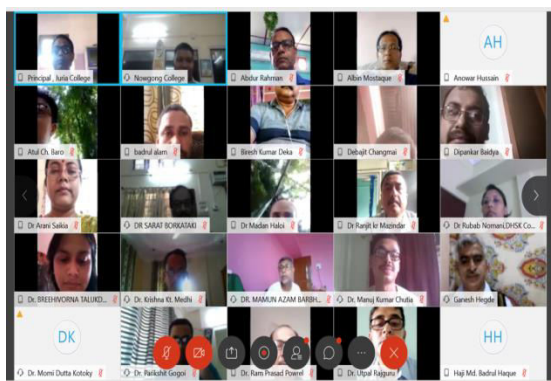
Principal , Juria College
Nowgong College
Abdur Rahman
Albin Mostaque
AH
Anowar Hussain
Atul Ch. Baro
badrul alam
Biresh Kumar Deka
Debajit Changmai
Dipankar Baidya
Dr Arani Saikia
DR SARAT BORKATAKI
Dr Madan Haloi
Dr Ranjit kr Mazindar
Dr Rubab Nomani,DHSK Co...
Dr. BREEHIVORNA TALUKD...
Dr. Krishna Kt. Medhi
DR. MAMUN AZAM BARBH...
Dr. Manuj Kumar Chutia
Ganesh Hegde
DK
Dr. Momi Dutta Kotoky
Dr. Parikshit Gogoi
Dr. Ram Prasad Powrel
Dr. Utpal Rajguru
HH
Haji Md. Badrul Haque